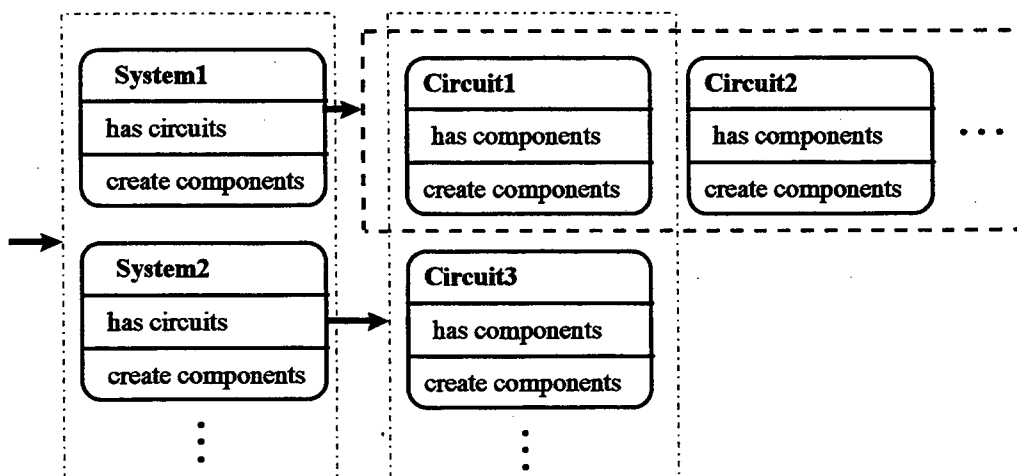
System1
has circuits
create components

Circuit1
has components
create components

Circuit2
has components
create components

...

System2
has circuits
create components

Circuit3
has components
create components

⋮

⋮